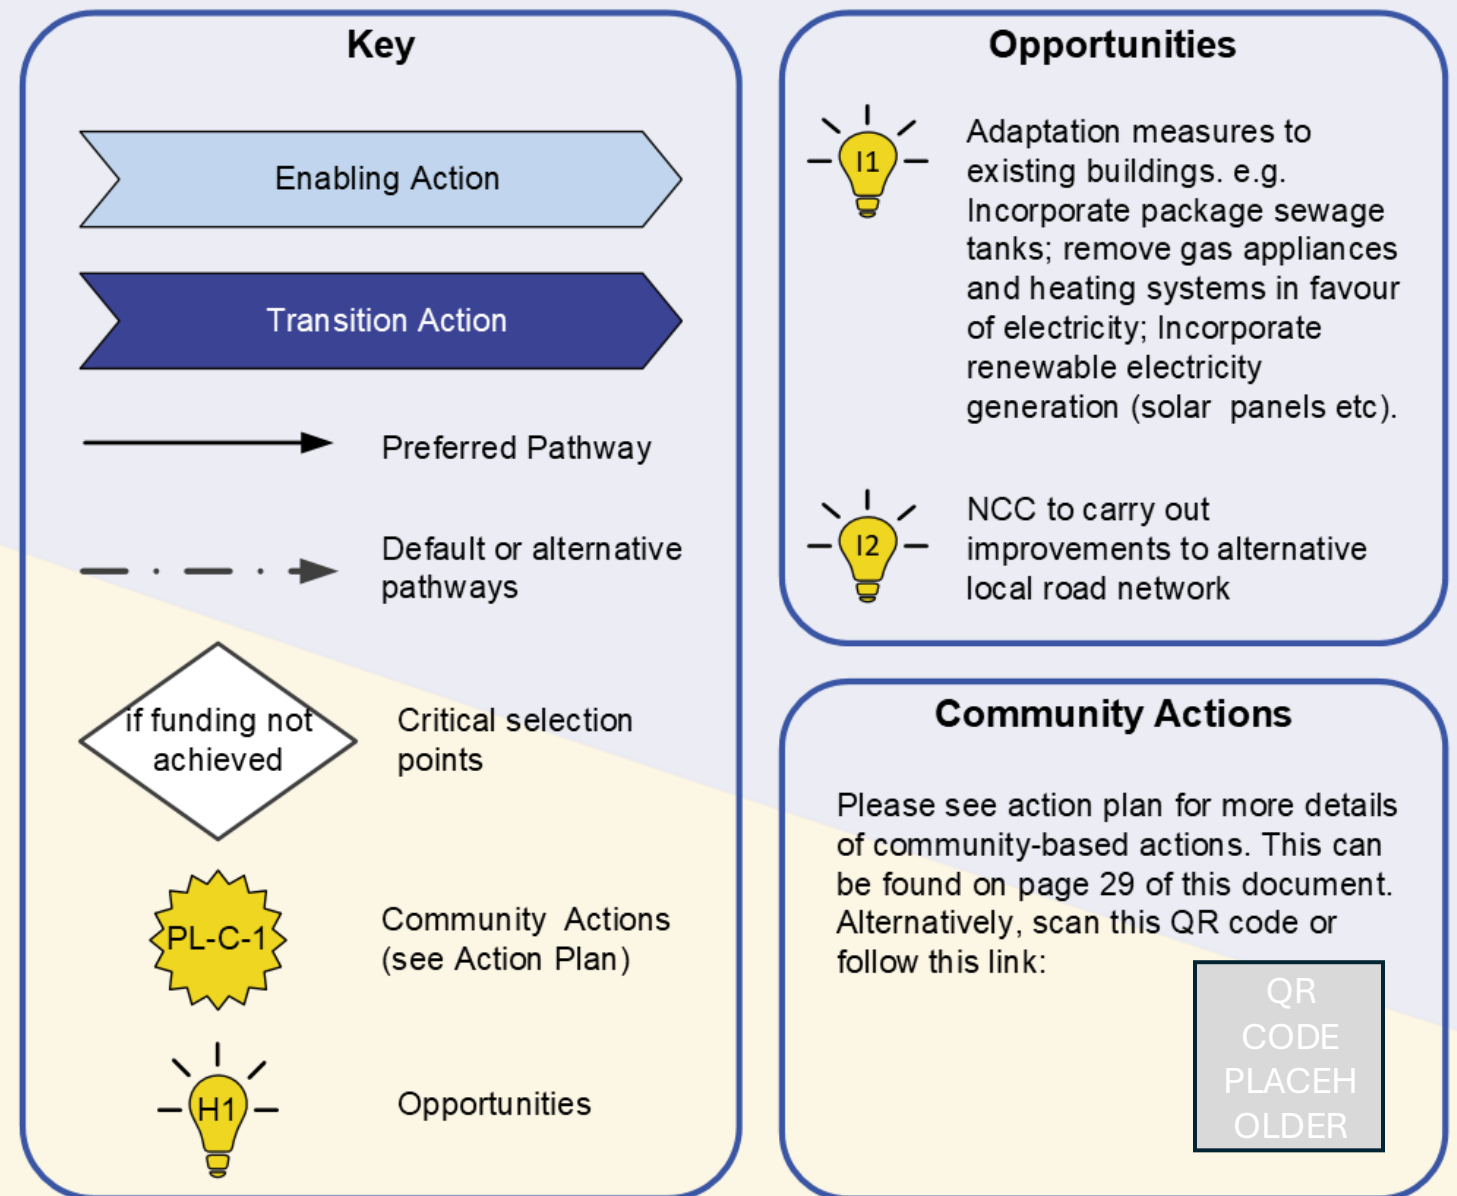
Key

Enabling Action

Transition Action

Preferred Pathway

Default or alternative pathways

if funding not achieved

Critical selection points

PL-C-1

Community Actions (see Action Plan)

H1

Opportunities

Opportunities

I1

Adaptation measures to existing buildings. e.g. Incorporate package sewage tanks; remove gas appliances and heating systems in favour of electricity; Incorporate renewable electricity generation (solar panels etc).

I2

NCC to carry out improvements to alternative local road network

Community Actions

Please see action plan for more details of community-based actions. This can be found on page 29 of this document. Alternatively, scan this QR code or follow this link:

QR CODE PLACEH OLDER